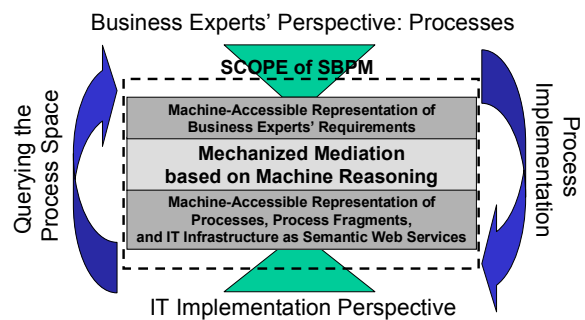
Business Experts' Perspective: Processes

SCOPE of SBPM

Querying the Process Space

Machine-Accessible Representation of Business Experts' Requirements

Mechanized Mediation based on Machine Reasoning

Machine-Accessible Representation of Processes, Process Fragments, and IT Infrastructure as Semantic Web Services

Process Implementation

IT Implementation Perspective